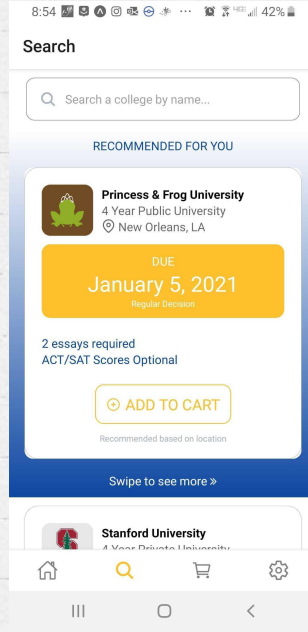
8:54 42%

Search

Search a college by name...

RECOMMENDED FOR YOU

Princess & Frog University
4 Year Public University
New Orleans, LA

DUE
January 5, 2021
Regular Decision

2 essays required
ACT/SAT Scores Optional

ADD TO CART

Recommended based on location

Swipe to see more »

Stanford University
4 Year Private University